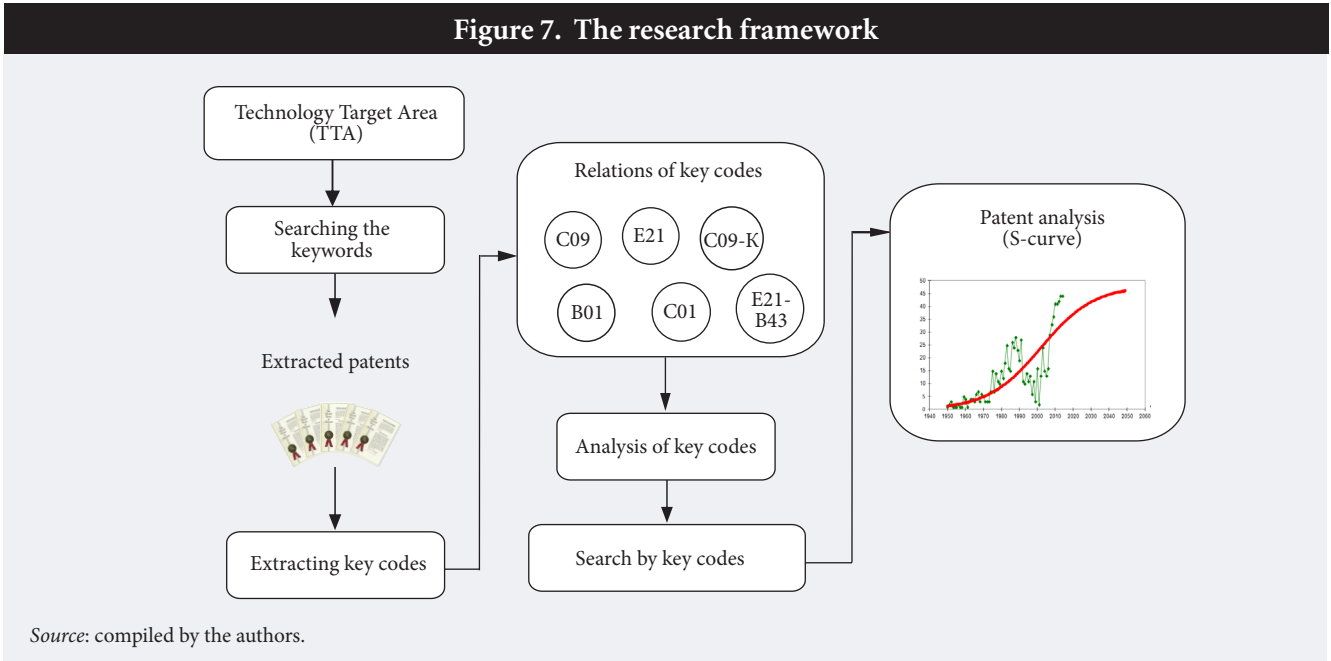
Figure 7. The research framework

Technology Target Area (TTA)

Searching the keywords

Extracted patents

Extracting key codes

Relations of key codes

C09

E21

C09-K

B01

C01

E21-B43

Analysis of key codes

Search by key codes

Patent analysis (S-curve)

50
45
40
35
30
25
20
15
10
5
0

1940 1950 1960 1970 1980 1990 2000 2010 2020 2030 2040 2050 2060

Source: compiled by the authors.